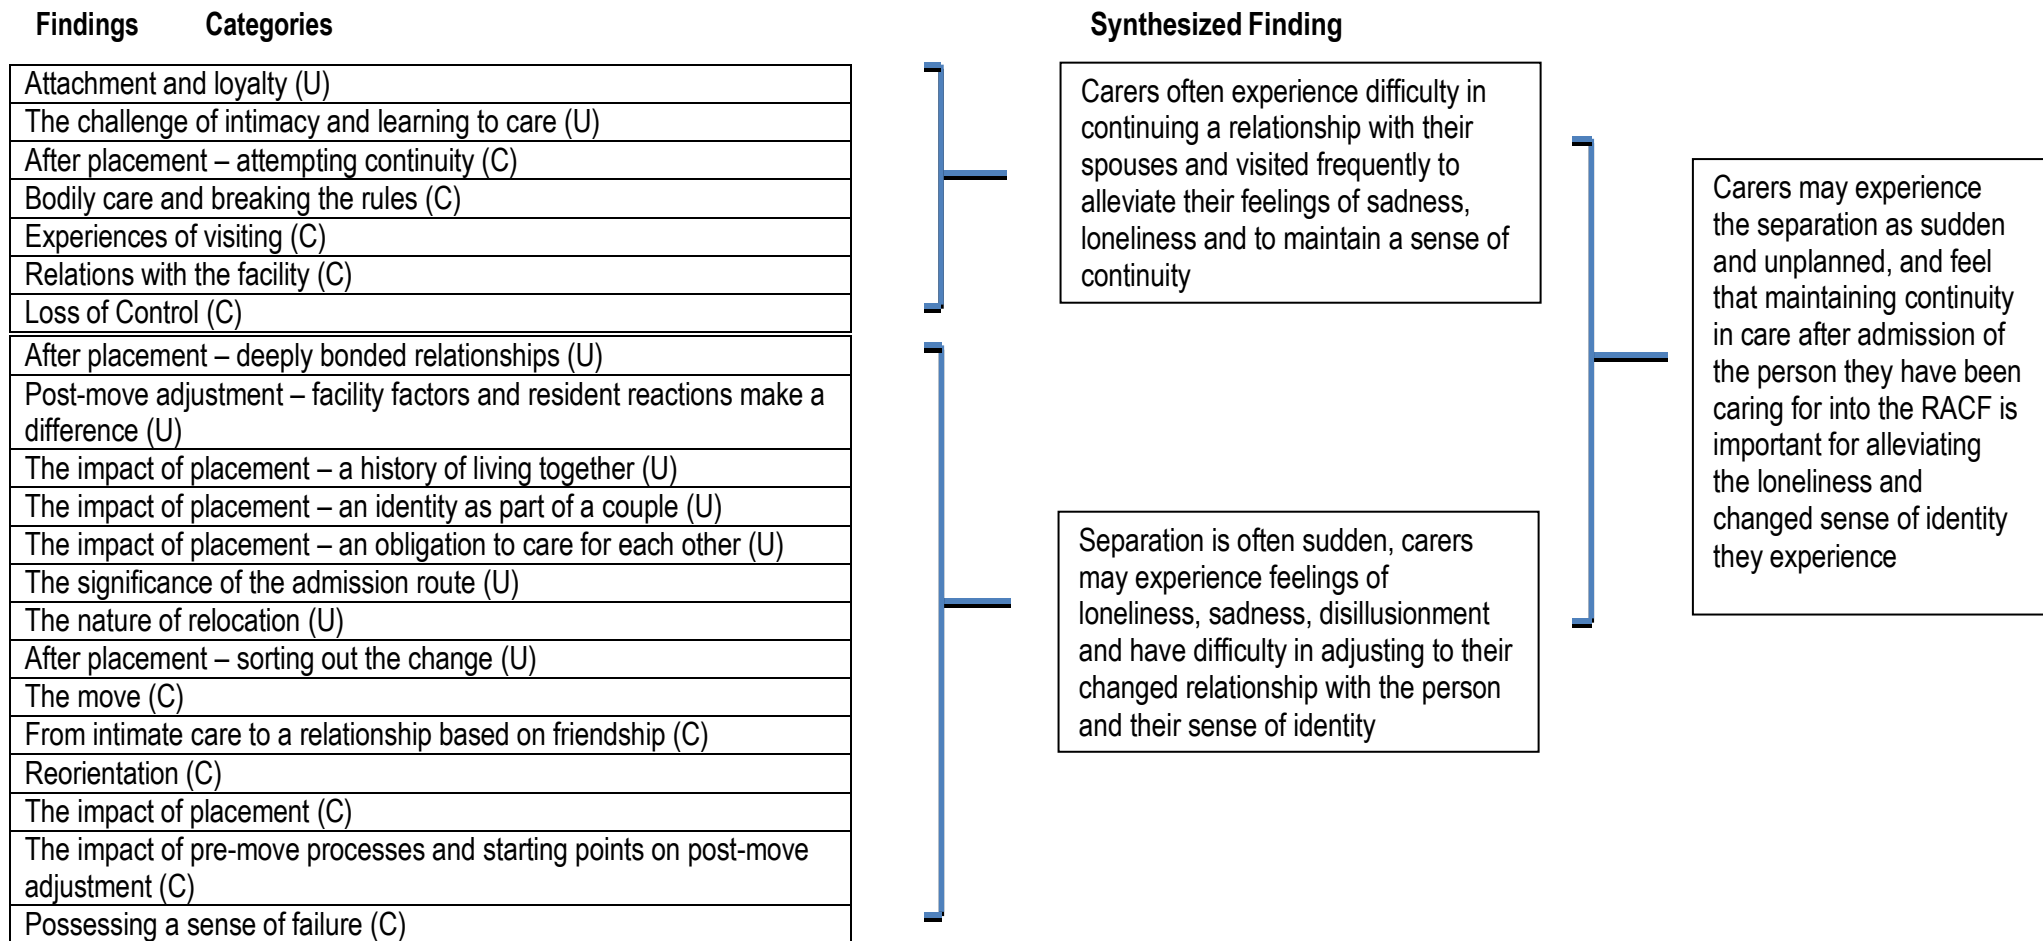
Findings Categories Synthesized Finding

| Attachment and loyalty (U) |
|---|
| The challenge of intimacy and learning to care (U) |
| After placement – attempting continuity (C) |
| Bodily care and breaking the rules (C) |
| Experiences of visiting (C) |
| Relations with the facility (C) |
| Loss of Control (C) |

Carers often experience difficulty in continuing a relationship with their spouses and visited frequently to alleviate their feelings of sadness, loneliness and to maintain a sense of continuity

| After placement – deeply bonded relationships (U) |
|---|
| Post-move adjustment – facility factors and resident reactions make a difference (U) |
| The impact of placement – a history of living together (U) |
| The impact of placement – an identity as part of a couple (U) |
| The impact of placement – an obligation to care for each other (U) |
| The significance of the admission route (U) |
| The nature of relocation (U) |
| After placement – sorting out the change (U) |
| The move (C) |
| From intimate care to a relationship based on friendship (C) |
| Reorientation (C) |
| The impact of placement (C) |
| The impact of pre-move processes and starting points on post-move adjustment (C) |
| Possessing a sense of failure (C) |

Separation is often sudden, carers may experience feelings of loneliness, sadness, disillusionment and have difficulty in adjusting to their changed relationship with the person and their sense of identity

Carers may experience the separation as sudden and unplanned, and feel that maintaining continuity in care after admission of the person they have been caring for into the RACF is important for alleviating the loneliness and changed sense of identity they experience